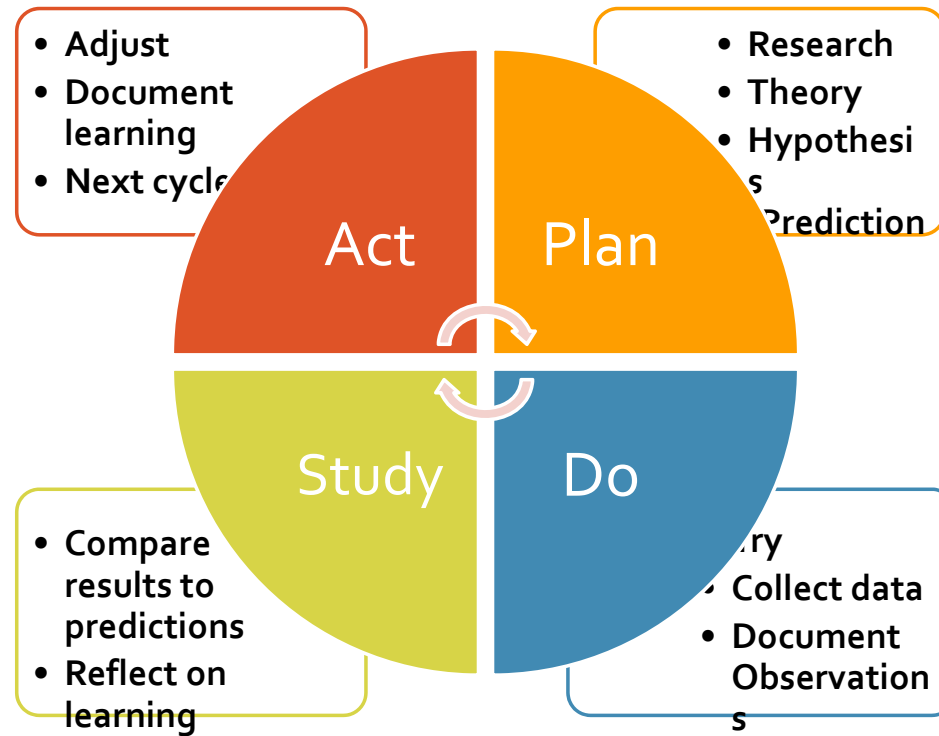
- Adjust
- Document learning
- Next cycle

- Research
- Theory
- Hypothesis
- Prediction

Act

Plan

Study

Do

- Compare results to predictions
- Reflect on learning

- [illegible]ry
- Collect data
- Document Observations